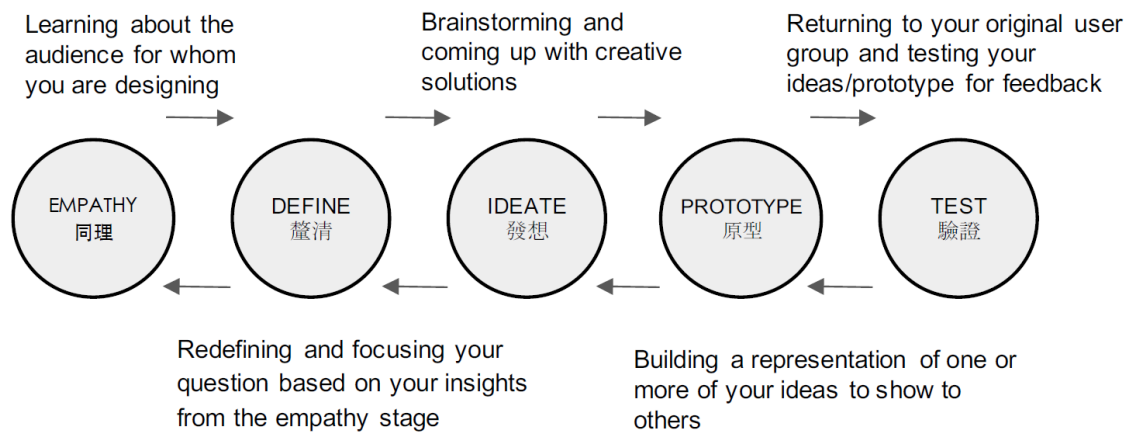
Learning about the audience for whom you are designing

Brainstorming and coming up with creative solutions

Returning to your original user group and testing your ideas/prototype for feedback

EMPATHY
同理

DEFINE
釐清

IDEATE
發想

PROTOTYPE
原型

TEST
驗證

Redefining and focusing your question based on your insights from the empathy stage

Building a representation of one or more of your ideas to show to others